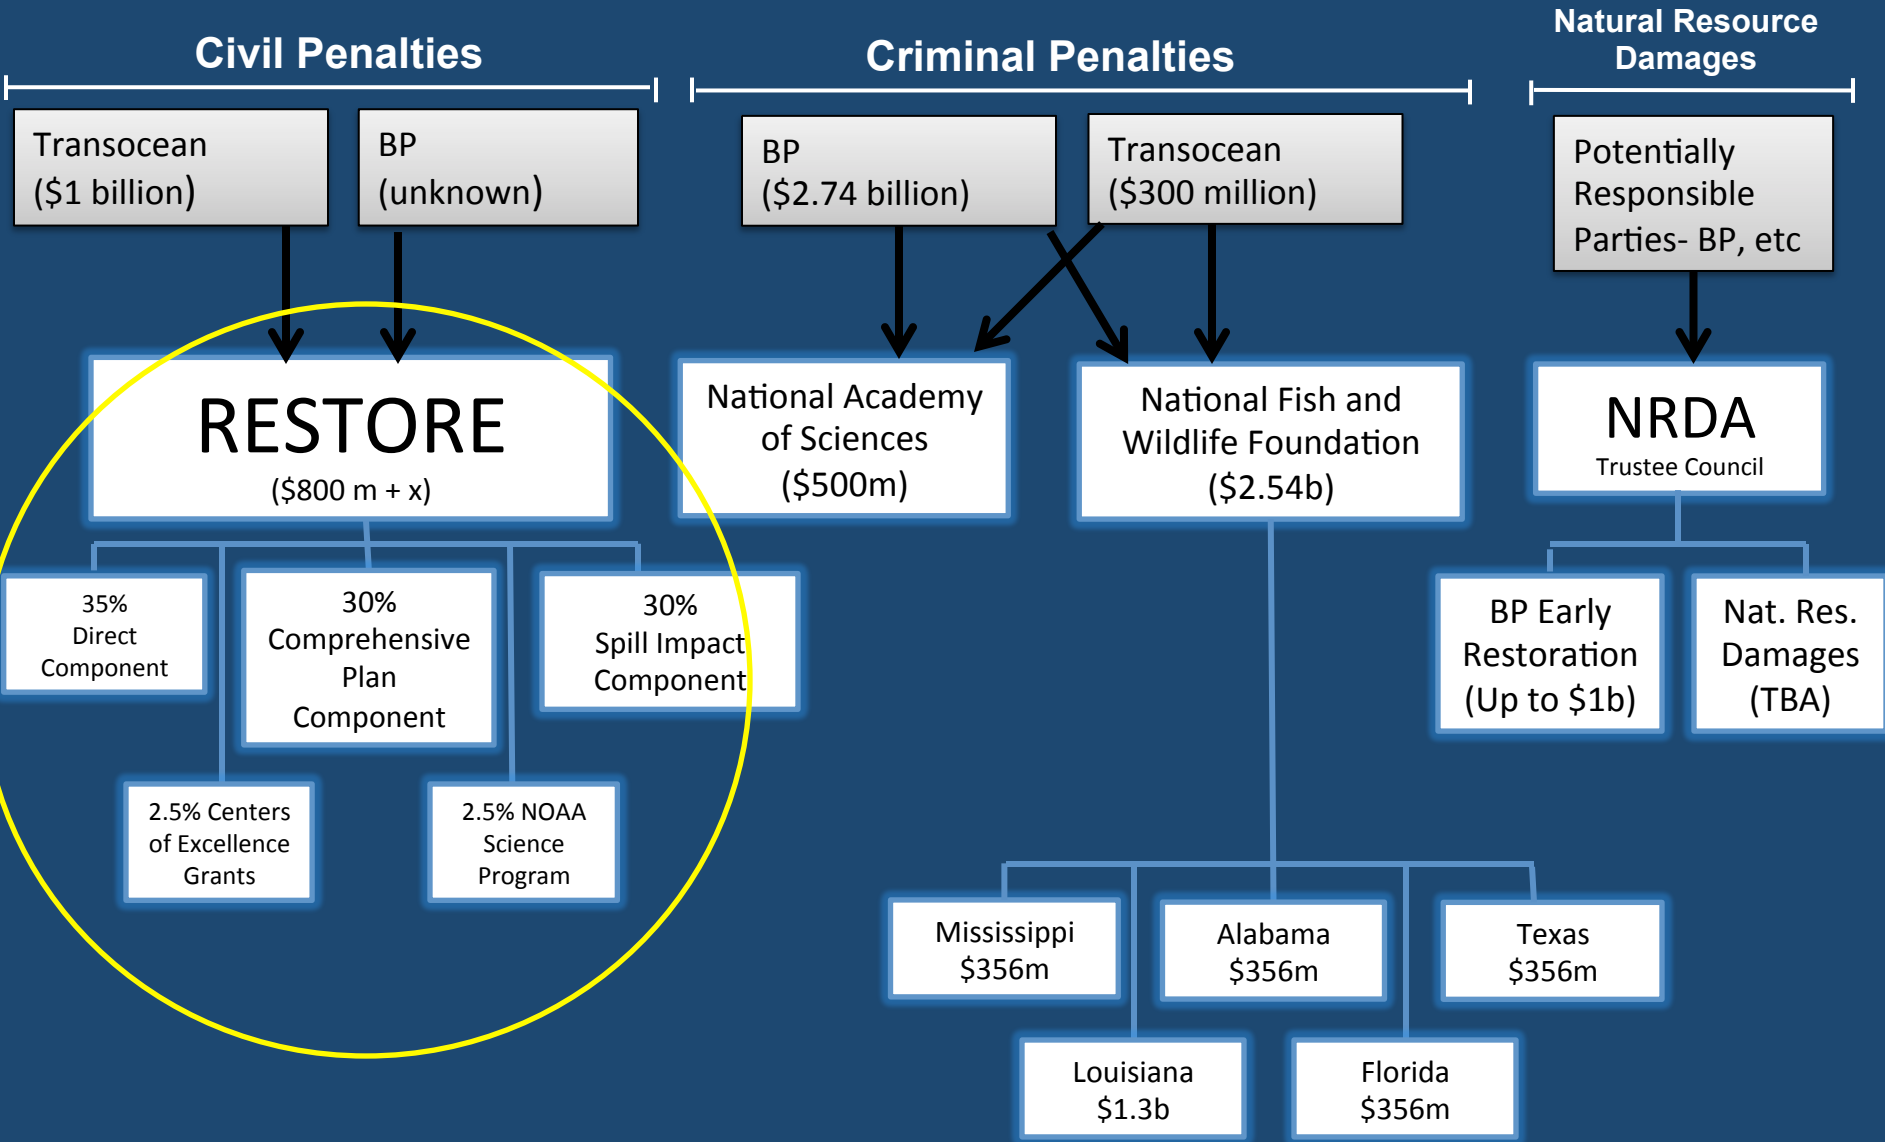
Civil Penalties

Criminal Penalties

Natural Resource Damages

Transocean ($1 billion)

BP (unknown)

BP ($2.74 billion)

Transocean ($300 million)

Potentially Responsible Parties- BP, etc

RESTORE ($800 m + x)

National Academy of Sciences ($500m)

National Fish and Wildlife Foundation ($2.54b)

NRDA Trustee Council

35% Direct Component

30% Comprehensive Plan Component

30% Spill Impact Component

BP Early Restoration (Up to $1b)

Nat. Res. Damages (TBA)

2.5% Centers of Excellence Grants

2.5% NOAA Science Program

Mississippi $356m

Alabama $356m

Texas $356m

Louisiana $1.3b

Florida $356m